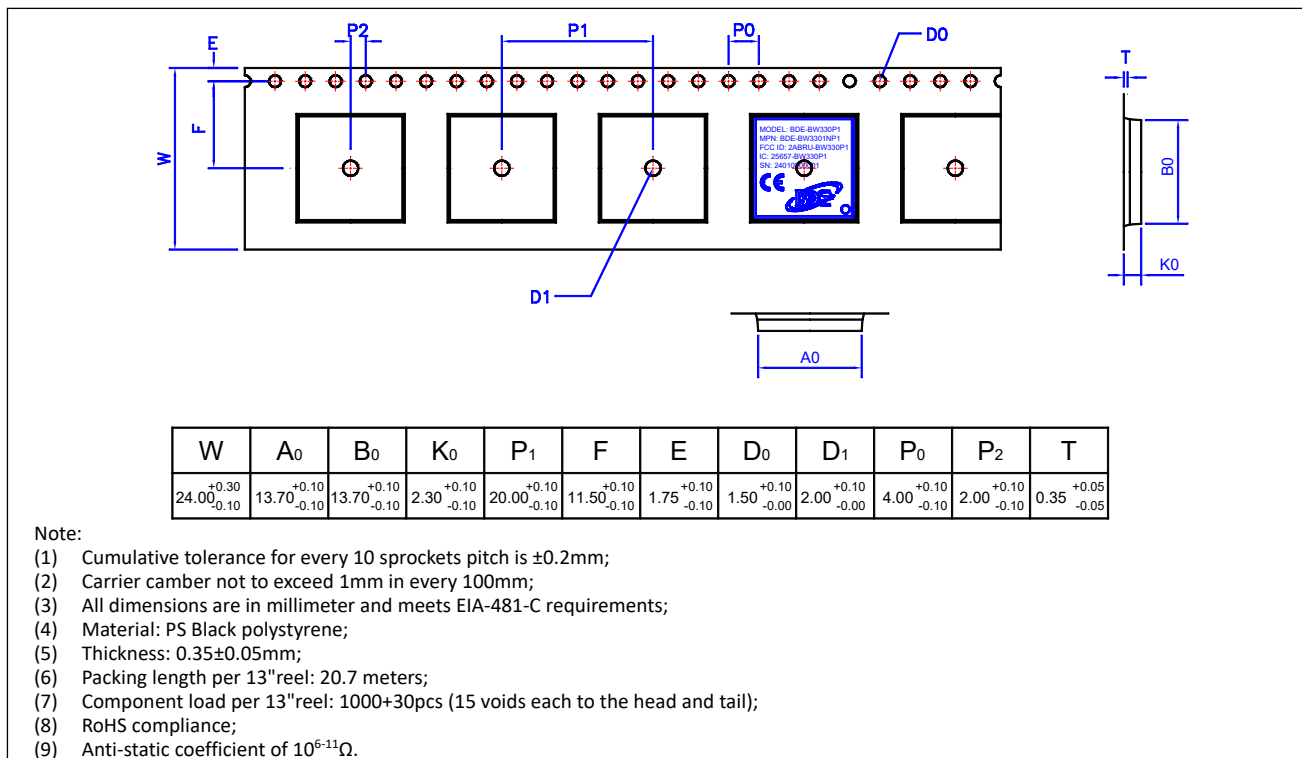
E

P2

P1

P0

D0

T

F

W

MODEL: BDE-BW330P1
MPN: BDE-BW3301NP1
FCC ID: 2ABRU-BW330P1
IC: 25657-BW330P1
SN: 2401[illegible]1

CE

B0

K0

D1

A0

| W | $A_0$ | $B_0$ | $K_0$ | $P_1$ | F | E | $D_0$ | $D_1$ | $P_0$ | $P_2$ | T |
|---|---|---|---|---|---|---|---|---|---|---|---|
| $24.00^{+0.30}_{-0.10}$ | $13.70^{+0.10}_{-0.10}$ | $13.70^{+0.10}_{-0.10}$ | $2.30^{+0.10}_{-0.10}$ | $20.00^{+0.10}_{-0.10}$ | $11.50^{+0.10}_{-0.10}$ | $1.75^{+0.10}_{-0.10}$ | $1.50^{+0.10}_{-0.00}$ | $2.00^{+0.10}_{-0.00}$ | $4.00^{+0.10}_{-0.10}$ | $2.00^{+0.10}_{-0.10}$ | $0.35^{+0.05}_{-0.05}$ |

Note:
(1) Cumulative tolerance for every 10 sprockets pitch is ±0.2mm;
(2) Carrier camber not to exceed 1mm in every 100mm;
(3) All dimensions are in millimeter and meets EIA-481-C requirements;
(4) Material: PS Black polystyrene;
(5) Thickness: 0.35±0.05mm;
(6) Packing length per 13"reel: 20.7 meters;
(7) Component load per 13"reel: 1000+30pcs (15 voids each to the head and tail);
(8) RoHS compliance;
(9) Anti-static coefficient of $10^{6-11}$Ω.